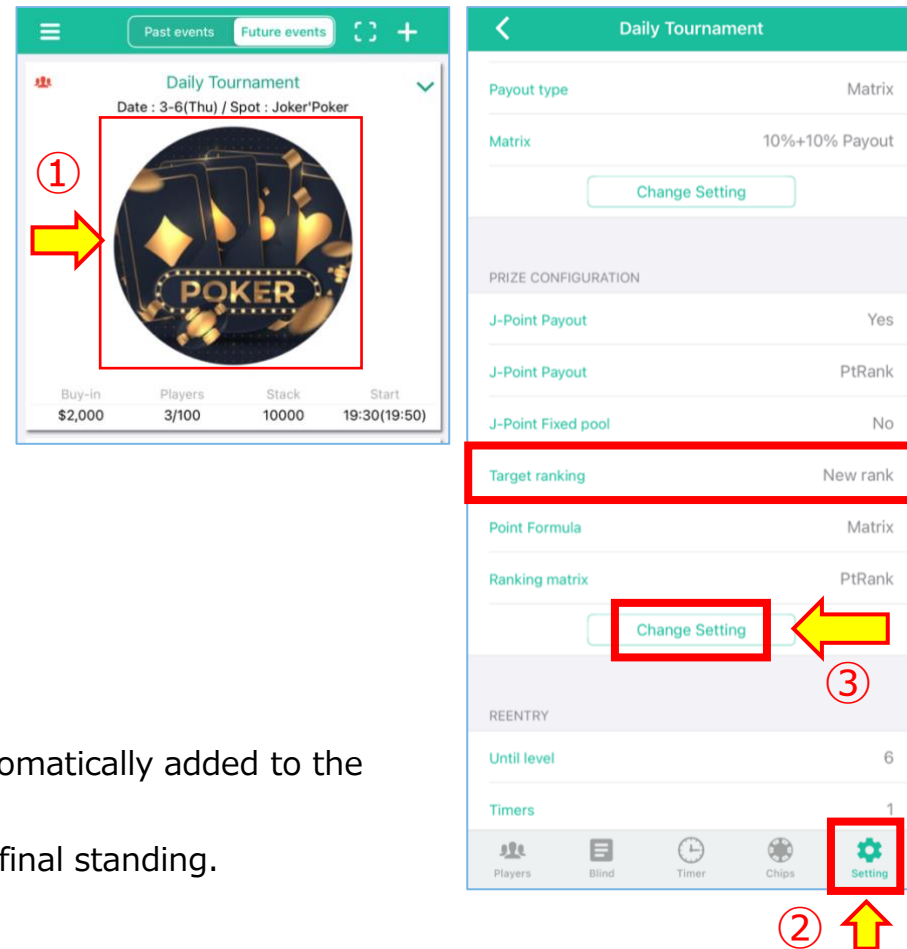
Past events Future events

Daily Tournament

Date : 3-6(Thu) / Spot : Joker'Poker

①

POKER

| Buy-in | Players | Stack | Start |
|---|---|---|---|
| $2,000 | 3/100 | 10000 | 19:30(19:50) |

omatically added to the

final standing.

Daily Tournament

Payout type Matrix

Matrix 10%+10% Payout

Change Setting

PRIZE CONFIGURATION

J-Point Payout Yes

J-Point Payout PtRank

J-Point Fixed pool No

Target ranking New rank

Point Formula Matrix

Ranking matrix PtRank

Change Setting

③

REENTRY

Until level 6

Timers 1

Players Blind Timer Chips Setting

②